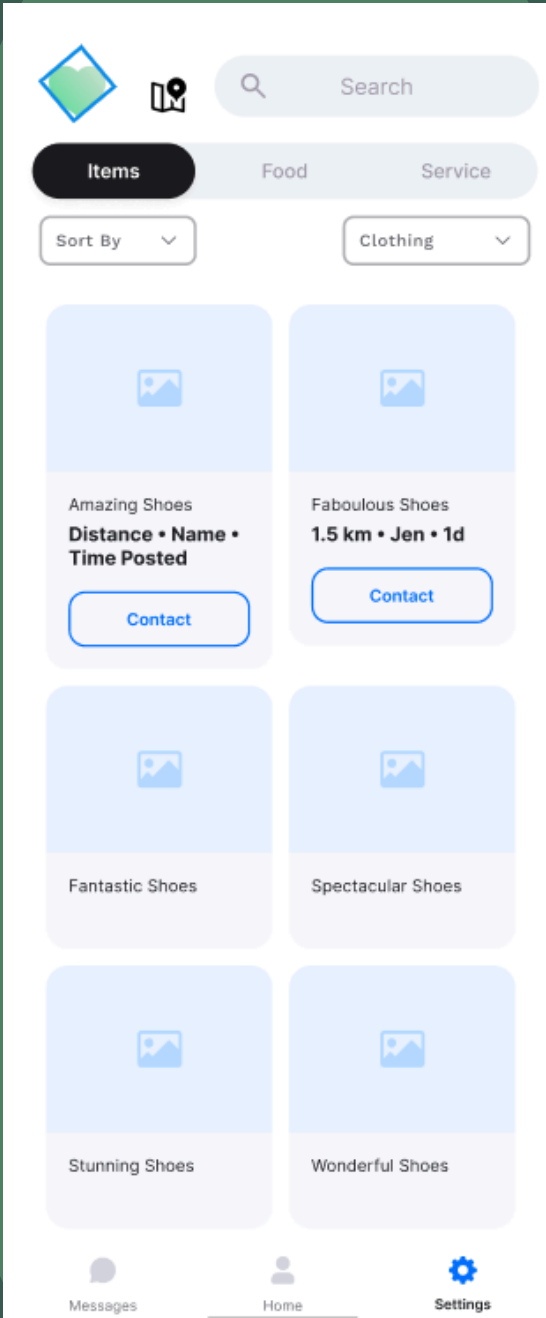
Search

Items
Food
Service

Sort By
Clothing

Amazing Shoes
Distance • Name • Time Posted
Contact

Faboulous Shoes
1.5 km • Jen • 1d
Contact

Fantastic Shoes

Spectacular Shoes

Stunning Shoes

Wonderful Shoes

Messages
Home
Settings